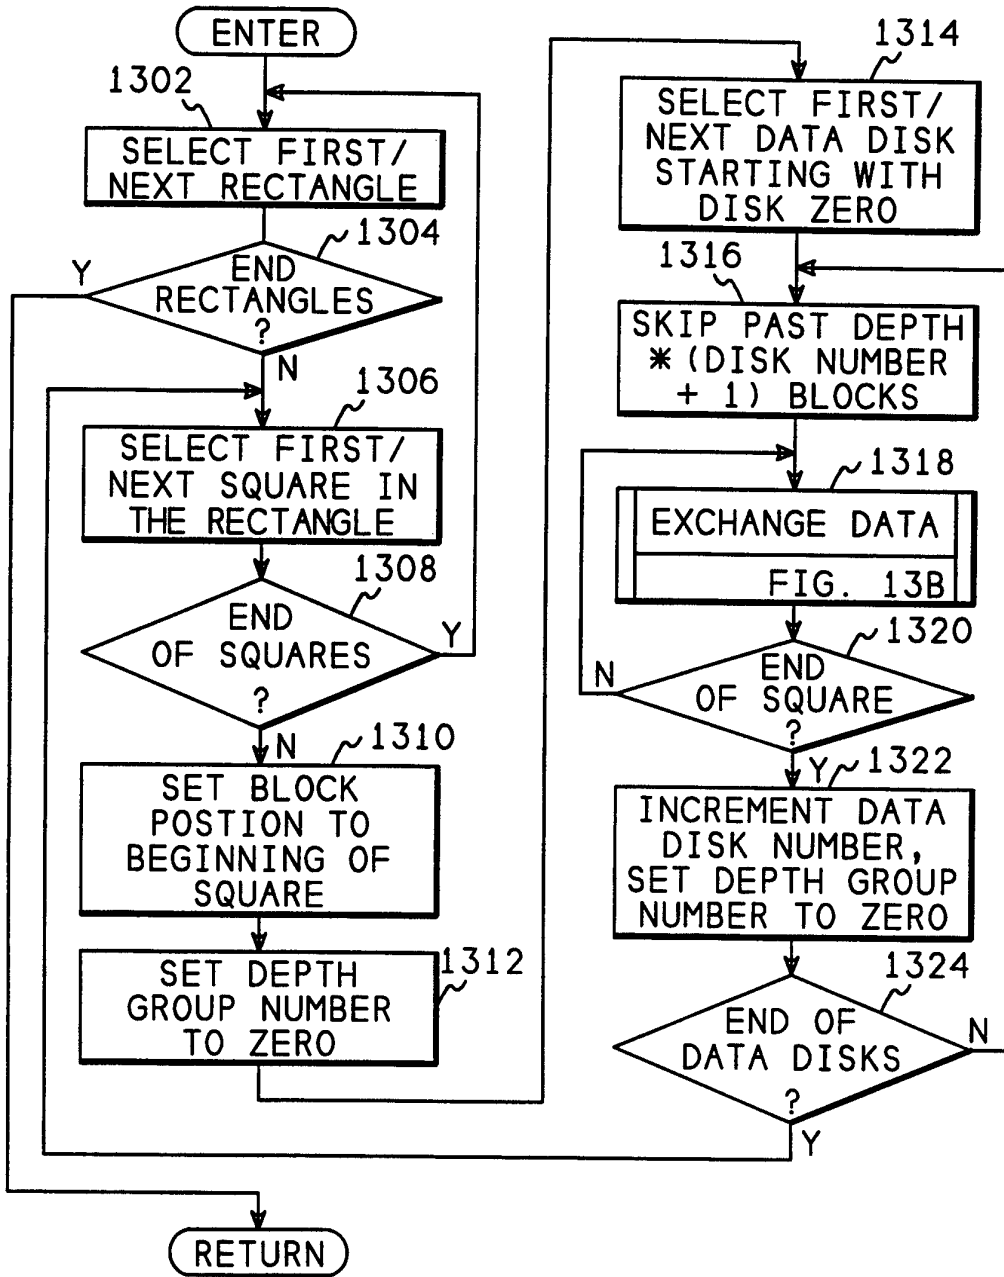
ENTER

1302

SELECT FIRST/ NEXT RECTANGLE

1304

END RECTANGLES ?

Y

N

1306

SELECT FIRST/ NEXT SQUARE IN THE RECTANGLE

1308

END OF SQUARES ?

Y

N

1310

SET BLOCK POSTION TO BEGINNING OF SQUARE

SET DEPTH GROUP NUMBER TO ZERO

1312

1314

SELECT FIRST/ NEXT DATA DISK STARTING WITH DISK ZERO

1316

SKIP PAST DEPTH $*$ (DISK NUMBER + 1) BLOCKS

1318

EXCHANGE DATA

FIG. 13B

1320

N

END OF SQUARE ?

Y

1322

INCREMENT DATA DISK NUMBER, SET DEPTH GROUP NUMBER TO ZERO

1324

END OF DATA DISKS ?

N

Y

RETURN